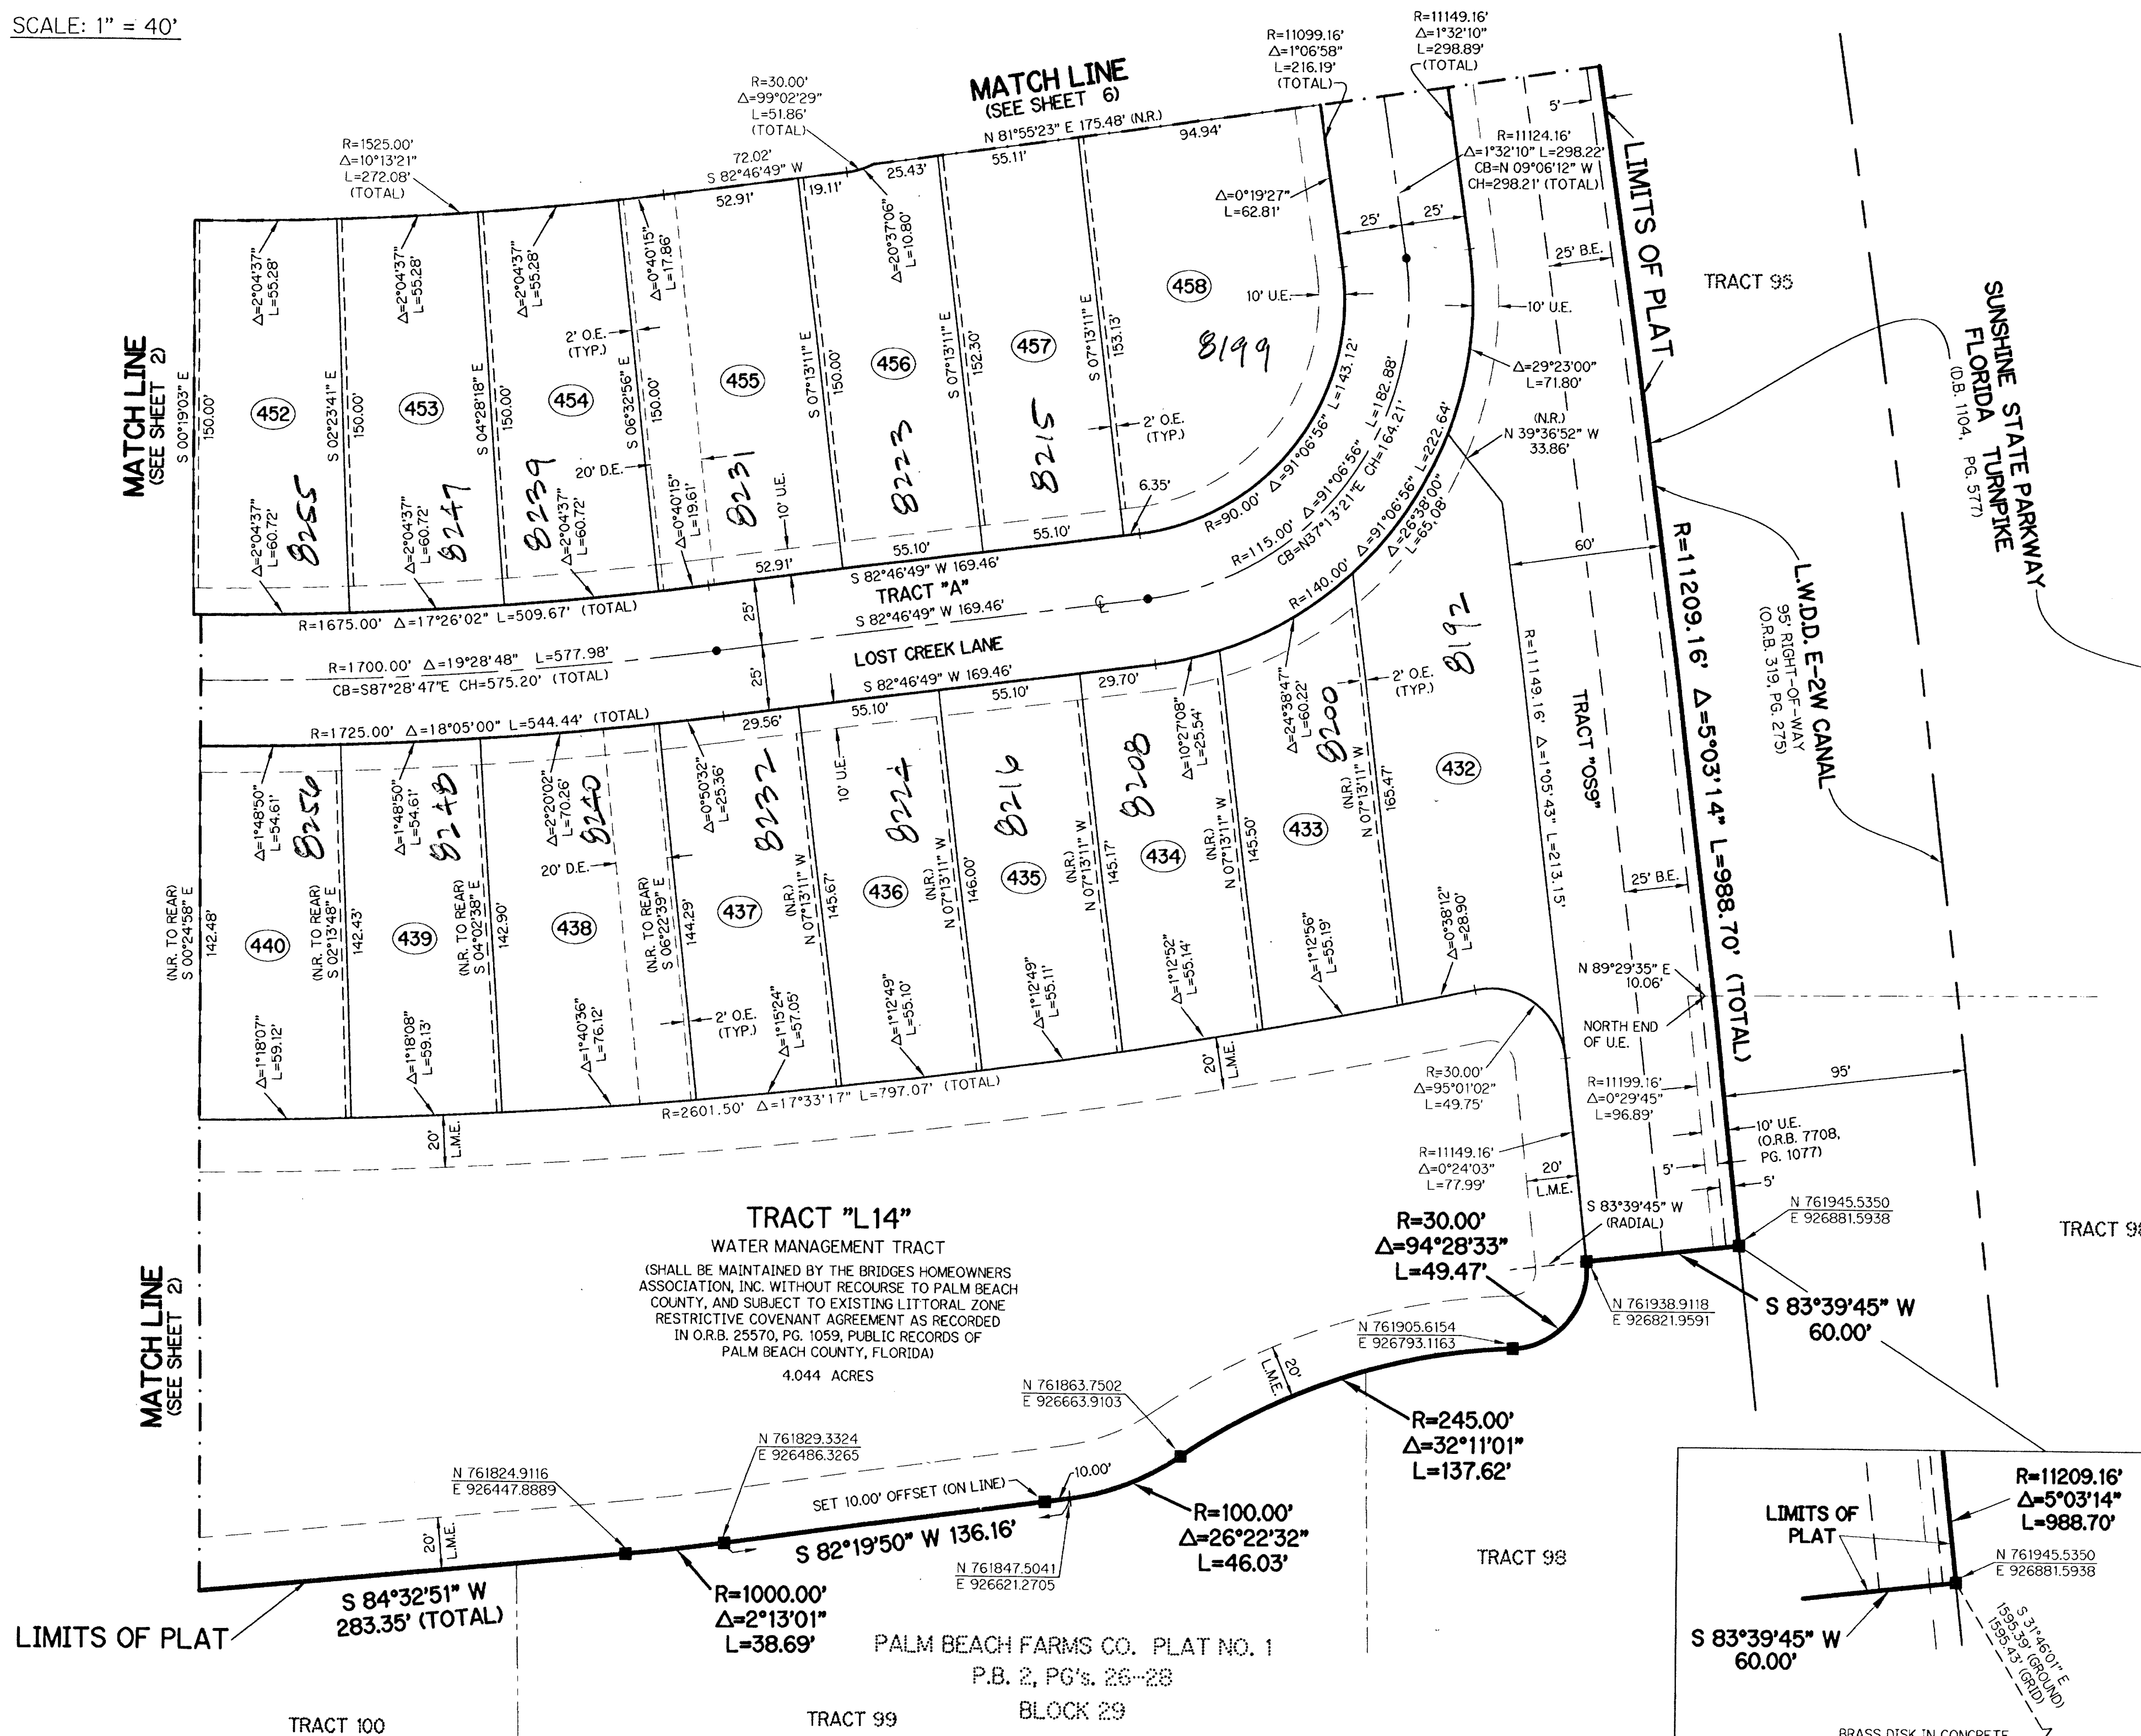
SCALE: 1" = 40'

MATCH LINE
(SEE SHEET 6)

R=30.00'
Δ=99°02'29"
L=51.86'
(TOTAL)

R=11099.16'
Δ=1°06'58"
L=216.19'
(TOTAL)

R=11149.16'
Δ=1°32'10"
L=298.89'
(TOTAL)

R=1525.00'
Δ=10°13'21"
L=272.08'
(TOTAL)

N 81°55'23" E 175.48' (N.R.)
72.02'
S 82°46'49" W
25.43'
55.11'
94.94'
19.11'
52.91'

R=11124.16'
Δ=1°32'10" L=298.22'
CB=N 09°06'12" W
CH=298.21' (TOTAL)

5'
LIMITS OF PLAT
Δ=0°19'27"
L=62.81'
25'
25'
25' B.E.
TRACT 96

SUNSHINE STATE PARKWAY
FLORIDA TURNPIKE
(D.B. 1104, PG. 577)

Δ=2°04'37"
L=55.28'
Δ=2°04'37"
L=55.28'
Δ=2°04'37"
L=55.28'
Δ=0°40'15"
L=17.86'
Δ=20°37'06"
L=10.80'

458
10' U.E.
10' U.E.
2' O.E.
(TYP.)
455
456
457
8199
MATCH LINE
(SEE SHEET 2)
S 00°19'03" E
150.00'
452
S 02°23'41" E
150.00'
453
S 04°28'18" E
150.00'
454
S 06°32'56" E
150.00'
S 07°13'11" E
150.00'
S 07°13'11" E
152.30'
S 07°13'11" E
153.13'
Δ=29°23'00"
L=71.80'
(N.R.)
N 39°36'52" W
33.86'
2' O.E.
(TYP.)
8215
8223
8231
8239
8247
8255
20' D.E.
10' U.E.
6.35'
Δ=2°04'37"
L=60.72'
Δ=2°04'37"
L=60.72'
Δ=2°04'37"
L=60.72'
Δ=0°40'15"
L=19.61'
R=90.00' Δ=91°06'56" L=143.12'
R=115.00' Δ=91°06'56" L=182.88'
CB=N37°13'21"E CH=164.21'
R=140.00' Δ=91°06'56" L=222.64'
Δ=26°38'00"
L=65.08'
55.10'
55.10'
52.91'
S 82°46'49" W 169.46'
TRACT "A"
S 82°46'49" W 169.46'
60'
R=11209.16' Δ=5°03'14" L=988.70' (TOTAL)
L.W.D.D. E-2W CANAL
95' RIGHT-OF-WAY
(O.R.B. 319, PG. 275)
R=1675.00' Δ=17°26'02" L=509.67' (TOTAL)
25'
25'
R=1700.00' Δ=19°28'48" L=577.98'
CB=S87°28'47"E CH=575.20' (TOTAL)
LOST CREEK LANE
S 82°46'49" W 169.46'
55.10'
29.70'
55.10'
29.56'
R=1725.00' Δ=18°05'00" L=544.44' (TOTAL)
2' O.E.
(TYP.)
8192
R=11149.16' Δ=1°05'43" L=213.15'
TRACT "OS9"
Δ=1°48'50"
L=54.61'
Δ=1°48'50"
L=54.61'
Δ=2°20'02"
L=70.26'
Δ=0°50'32"
L=25.36'
Δ=10°27'08"
L=25.54'
Δ=24°38'47"
L=60.22'
8256
8248
8240
8232
8224
8216
8208
8200
432
433
434
435
436
437
438
439
440
10' U.E.
20' D.E.
(N.R.)
N 07°13'11" W
165.47'
(N.R.)
N 07°13'11" W
145.50'
(N.R.)
N 07°13'11" W
145.17'
(N.R.)
N 07°13'11" W
146.00'
(N.R.)
N 07°13'11" W
145.67'
(N.R. TO REAR)
S 06°22'39" E
144.29'
(N.R. TO REAR)
S 04°02'38" E
142.90'
(N.R. TO REAR)
S 02°13'48" E
142.43'
(N.R. TO REAR)
S 00°24'58" E
142.48'
25' B.E.
Δ=0°38'12"
L=28.90'
Δ=1°12'56"
L=55.19'
Δ=1°12'52"
L=55.14'
Δ=1°12'49"
L=55.11'
Δ=1°12'49"
L=55.10'
Δ=1°15'24"
L=57.05'
2' O.E.
(TYP.)
Δ=1°40'36"
L=76.12'
Δ=1°18'08"
L=59.13'
Δ=1°18'07"
L=59.12'
N 89°29'35" E
10.06'
NORTH END
OF U.E.
20'
L.M.E.
R=30.00'
Δ=95°01'02"
L=49.75'
R=11199.16'
Δ=0°29'45"
L=96.89'
95'
R=2601.50' Δ=17°33'17" L=797.07' (TOTAL)
20'
L.M.E.
10' U.E.
(O.R.B. 7708,
PG. 1077)
R=11149.16'
Δ=0°24'03"
L=77.99'
20'
L.M.E.
5'
5'
S 83°39'45" W
(RADIAL)
N 761945.5350
E 926881.5938
TRACT 98
TRACT "L14"
WATER MANAGEMENT TRACT
(SHALL BE MAINTAINED BY THE BRIDGES HOMEOWNERS ASSOCIATION, INC. WITHOUT RECOURSE TO PALM BEACH COUNTY, AND SUBJECT TO EXISTING LITTORAL ZONE RESTRICTIVE COVENANT AGREEMENT AS RECORDED IN O.R.B. 25570, PG. 1059, PUBLIC RECORDS OF PALM BEACH COUNTY, FLORIDA)
4.044 ACRES
R=30.00'
Δ=94°28'33"
L=49.47'
N 761938.9118
E 926821.9591
S 83°39'45" W
60.00'
MATCH LINE
(SEE SHEET 2)
N 761905.6154
E 926793.1163
20'
L.M.E.
N 761863.7502
E 926663.9103
R=245.00'
Δ=32°11'01"
L=137.62'
N 761829.3324
E 926486.3265
N 761824.9116
E 926447.8889
10.00'
SET 10.00' OFFSET (ON LINE)
R=100.00'
Δ=26°22'32"
L=46.03'
S 82°19'50" W 136.16'
N 761847.5041
E 926621.2705
20'
L.M.E.
TRACT 98
LIMITS OF PLAT
R=11209.16'
Δ=5°03'14"
L=988.70'
N 761945.5350
E 926881.5938
S 84°32'51" W
283.35' (TOTAL)
R=1000.00'
Δ=2°13'01"
L=38.69'
LIMITS OF PLAT
PALM BEACH FARMS CO. PLAT NO. 1
P.B. 2, PG's. 26-28
BLOCK 29
S 83°39'45" W
60.00'
S 31°46'01" E
1595.39' (GROUND)
1595.43' (GRID)
TRACT 100
TRACT 99
BRASS DISK IN CONCRETE